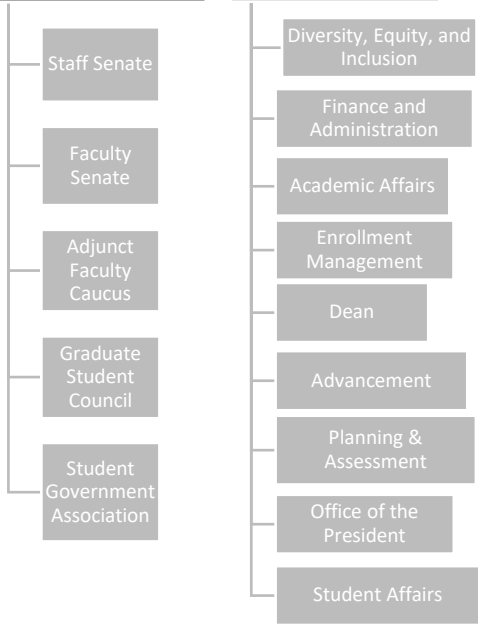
Staff Senate

Faculty Senate

Adjunct Faculty Caucus

Graduate Student Council

Student Government Association

Diversity, Equity, and Inclusion

Finance and Administration

Academic Affairs

Enrollment Management

Dean

Advancement

Planning & Assessment

Office of the President

Student Affairs